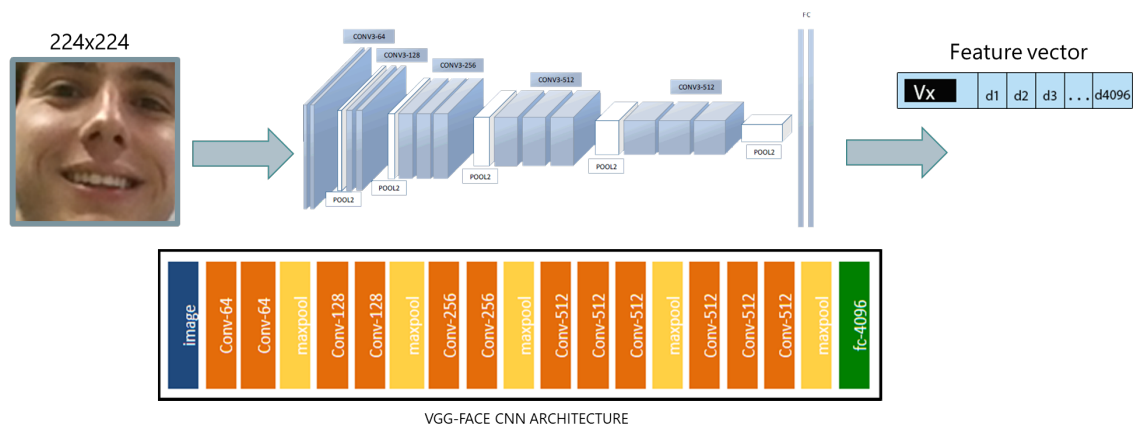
224x224

CONV3-64
CONV3-128
CONV3-256
CONV3-512
CONV3-512
FC
POOL2
POOL2
POOL2
POOL2
POOL2

Feature vector

| Vx | d1 | d2 | d3 | . . . | d4096 |
|---|---|---|---|---|---|

image
Conv-64
Conv-64
maxpool
Conv-128
Conv-128
maxpool
Conv-256
Conv-256
maxpool
Conv-512
Conv-512
Conv-512
maxpool
Conv-512
Conv-512
Conv-512
maxpool
fc-4096

VGG-FACE CNN ARCHITECTURE